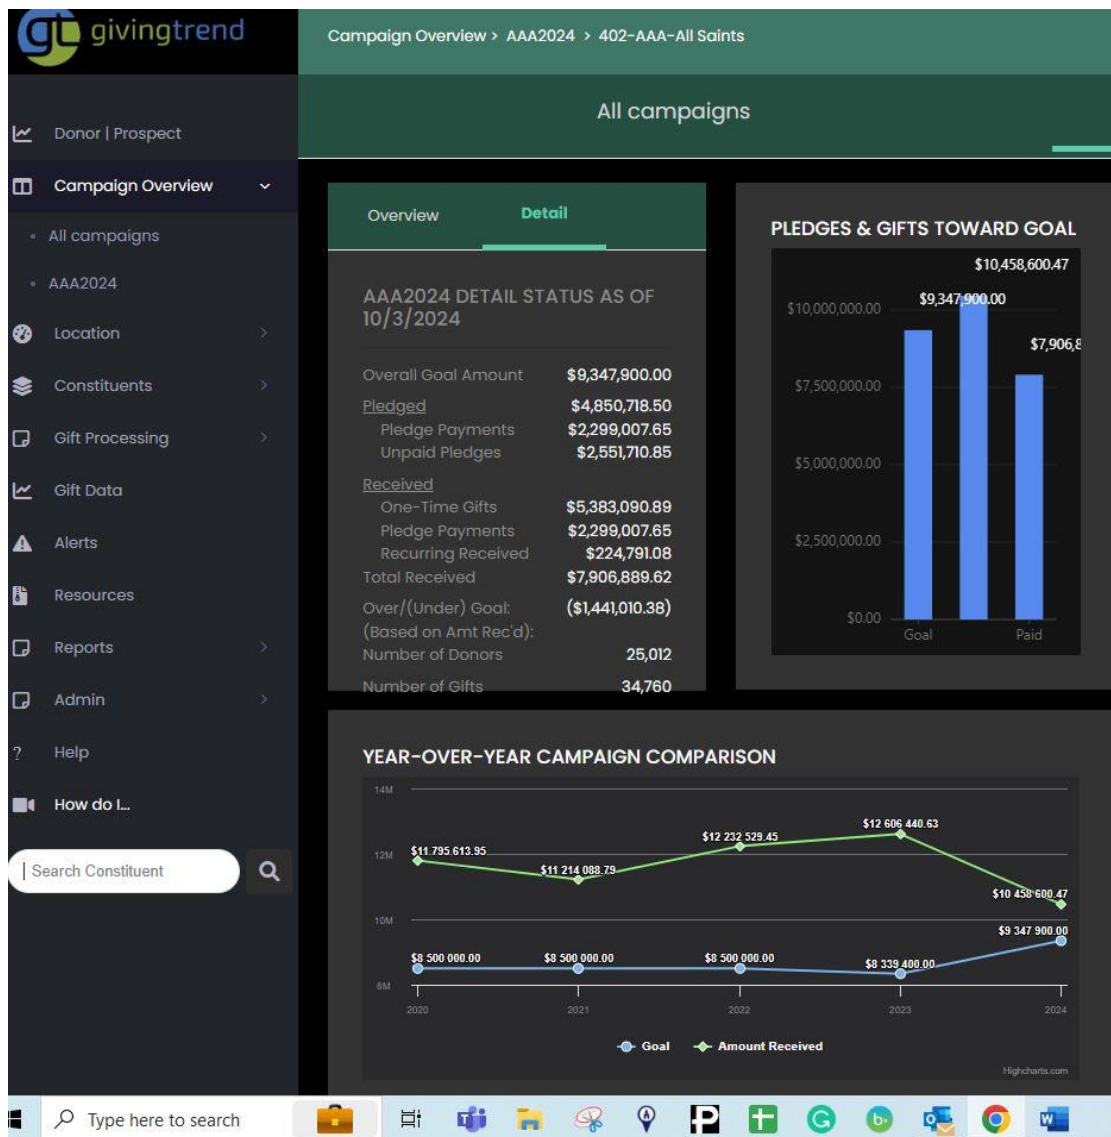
gt givingtrend

Campaign Overview > AAA2024 > 402-AAA-All Saints

All campaigns

Donor | Prospect
Campaign Overview
All campaigns
AAA2024
Location
Constituents
Gift Processing
Gift Data
Alerts
Resources
Reports
Admin
Help
How do I...

Search Constituent

Overview Detail

AAA2024 DETAIL STATUS AS OF 10/3/2024

| | |
|---|---|
| Overall Goal Amount | \$9,347,900.00 |
| Pledged | \$4,850,718.50 |
| Pledge Payments | \$2,299,007.65 |
| Unpaid Pledges | \$2,551,710.85 |
| Received | |
| One-Time Gifts | \$5,383,090.89 |
| Pledge Payments | \$2,299,007.65 |
| Recurring Received | \$224,791.08 |
| Total Received | \$7,906,889.62 |
| Over/(Under) Goal: (Based on Amt Rec'd): | (\$1,441,010.38) |
| Number of Donors | 25,012 |
| Number of Gifts | 34,760 |

PLEDGES & GIFTS TOWARD GOAL

\$10,458,600.47
\$9,347,900.00
\$7,906,8
\$10,000,000.00
\$7,500,000.00
\$5,000,000.00
\$2,500,000.00
\$0.00
Goal
Paid

YEAR-OVER-YEAR CAMPAIGN COMPARISON

14M
12M
10M
8M
\$11 795 613.95
\$11 214 088.79
\$12 232 529.45
\$12 606 440.63
\$10 458 600.47
\$9 347 900.00
\$8 500 000.00
\$8 500 000.00
\$8 500 000.00
\$8 339 400.00
2020
2021
2022
2023
2024
Goal
Amount Received
Highcharts.com

Type here to search